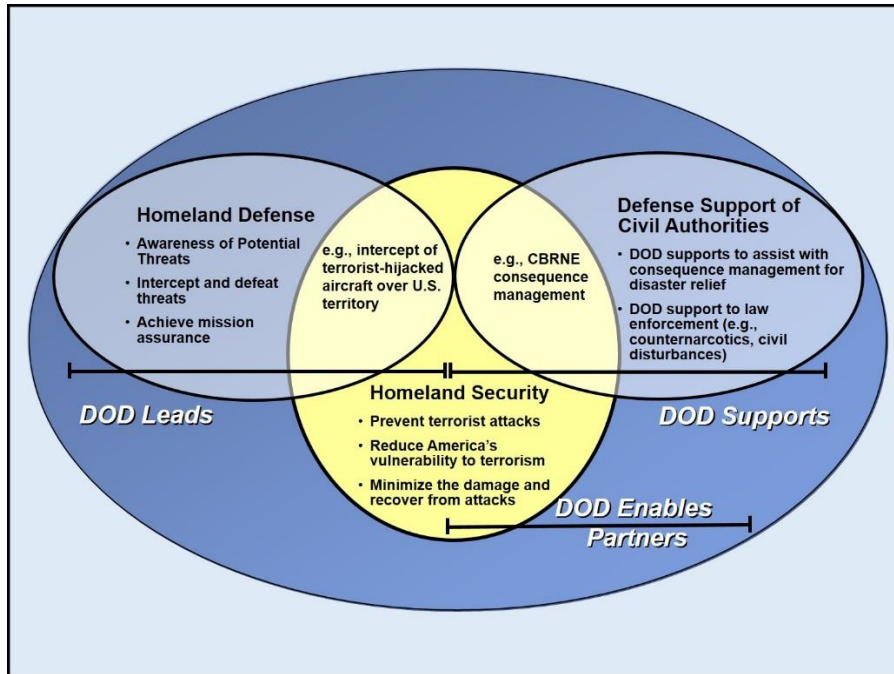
Homeland Defense

- Awareness of Potential Threats
- Intercept and defeat threats
- Achieve mission assurance

e.g., intercept of terrorist-hijacked aircraft over U.S. territory

e.g., CBRNE consequence management

Defense Support of Civil Authorities

- DOD supports to assist with consequence management for disaster relief
- DOD support to law enforcement (e.g., counternarcotics, civil disturbances)

Homeland Security

- Prevent terrorist attacks
- Reduce America's vulnerability to terrorism
- Minimize the damage and recover from attacks

DOD Leads

DOD Supports

DOD Enables Partners